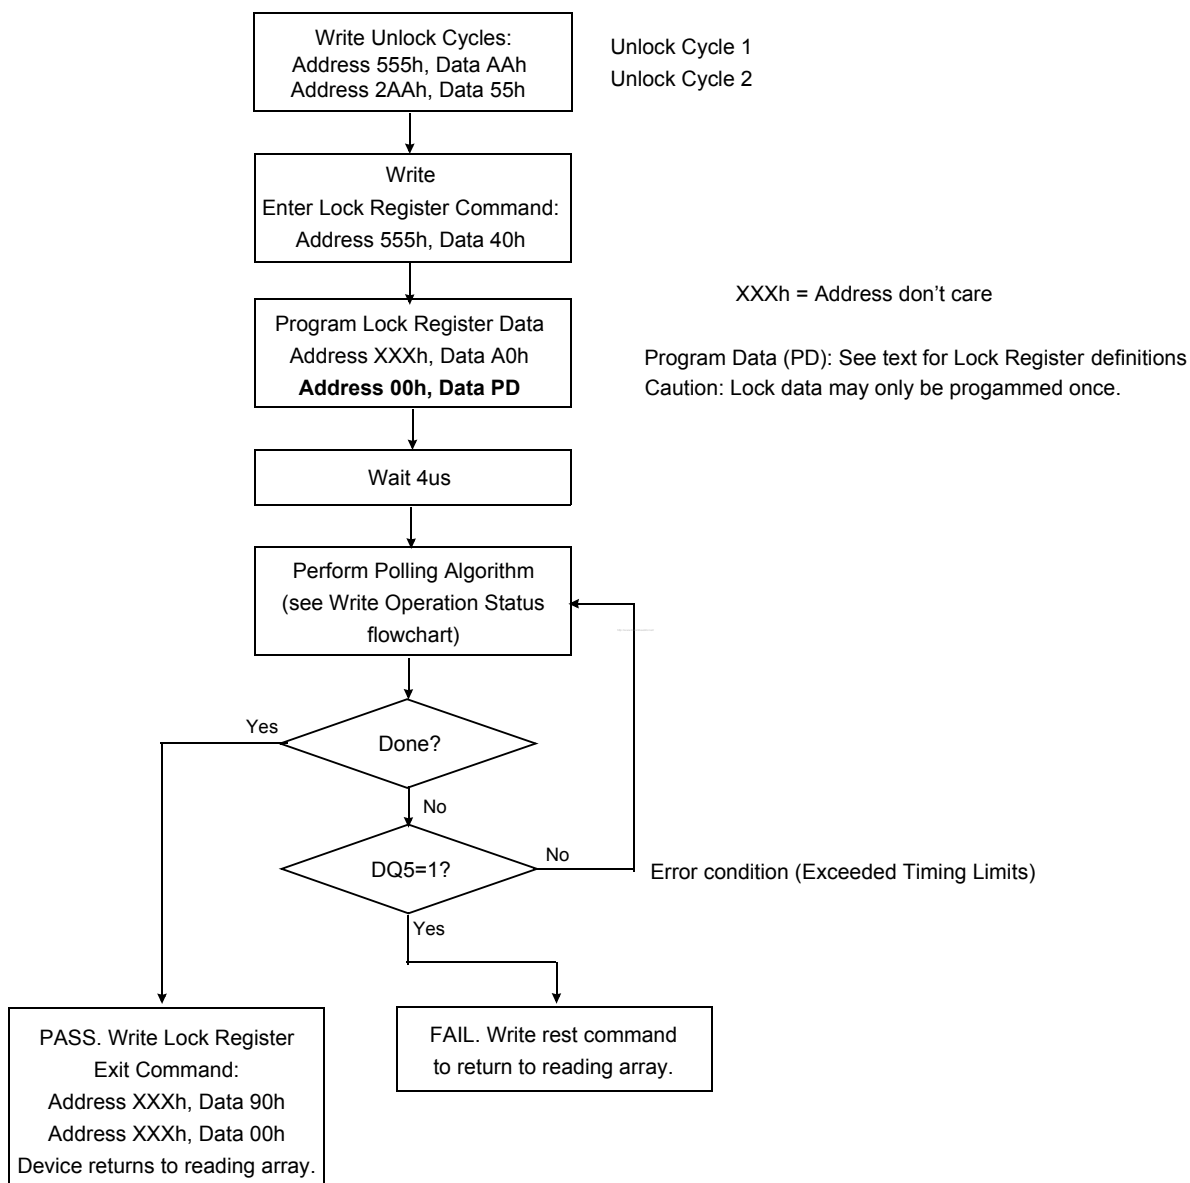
Write Unlock Cycles:
Address 555h, Data AAh
Address 2AAh, Data 55h

Unlock Cycle 1
Unlock Cycle 2

Write
Enter Lock Register Command:
Address 555h, Data 40h

XXXh = Address don't care

Program Lock Register Data
Address XXXh, Data A0h
**Address 00h, Data PD**

Program Data (PD): See text for Lock Register definitions
Caution: Lock data may only be progammed once.

Wait 4us

Perform Polling Algorithm
(see Write Operation Status flowchart)

Yes

Done?

No

DQ5=1?

No

Error condition (Exceeded Timing Limits)

Yes

PASS. Write Lock Register Exit Command:
Address XXXh, Data 90h
Address XXXh, Data 00h
Device returns to reading array.

FAIL. Write rest command to return to reading array.